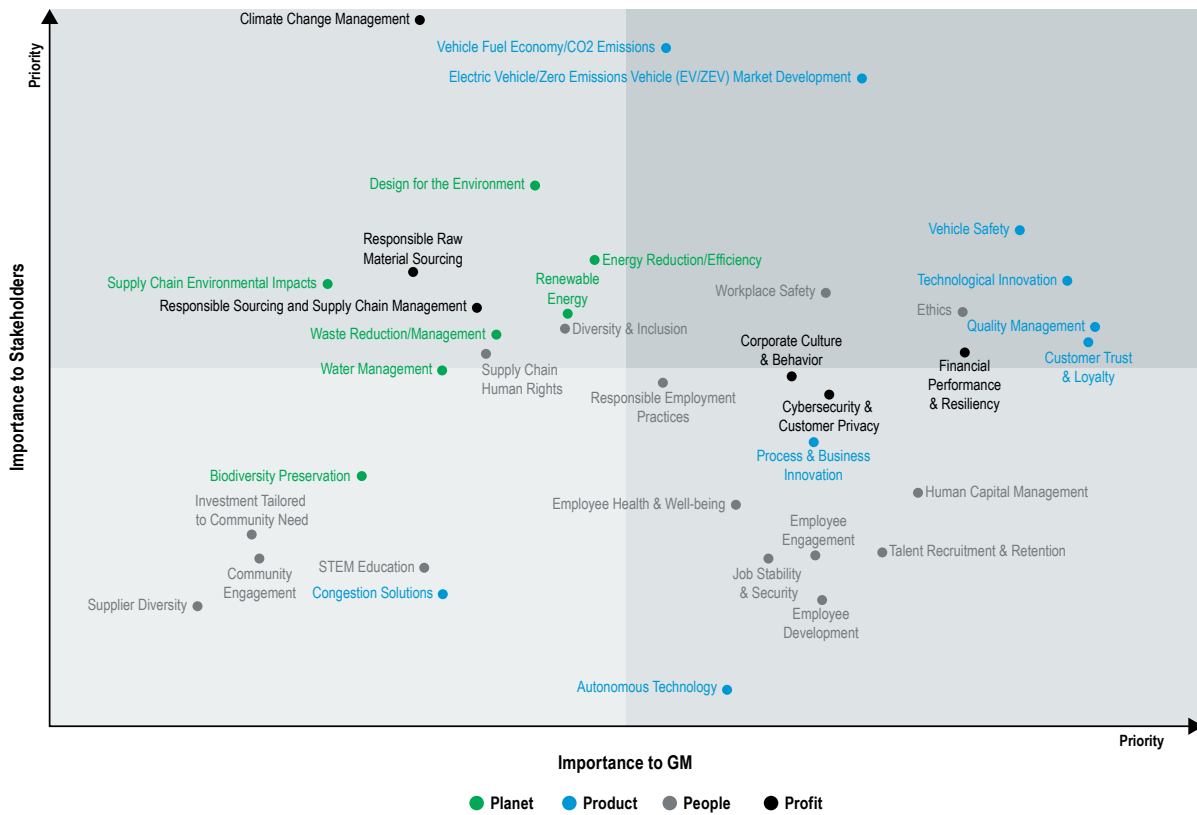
Priority

Importance to Stakeholders

Climate Change Management

Vehicle Fuel Economy/CO2 Emissions

Electric Vehicle/Zero Emissions Vehicle (EV/ZEV) Market Development

Design for the Environment

Vehicle Safety

Responsible Raw Material Sourcing

Energy Reduction/Efficiency

Supply Chain Environmental Impacts

Renewable Energy

Workplace Safety

Technological Innovation

Responsible Sourcing and Supply Chain Management

Ethics

Diversity & Inclusion

Quality Management

Waste Reduction/Management

Corporate Culture & Behavior

Customer Trust & Loyalty

Water Management

Supply Chain Human Rights

Financial Performance & Resiliency

Responsible Employment Practices

Cybersecurity & Customer Privacy

Process & Business Innovation

Biodiversity Preservation

Human Capital Management

Investment Tailored to Community Need

Employee Health & Well-being

Employee Engagement

Talent Recruitment & Retention

STEM Education

Community Engagement

Job Stability & Security

Congestion Solutions

Supplier Diversity

Employee Development

Autonomous Technology

Priority

Importance to GM

Planet Product People Profit